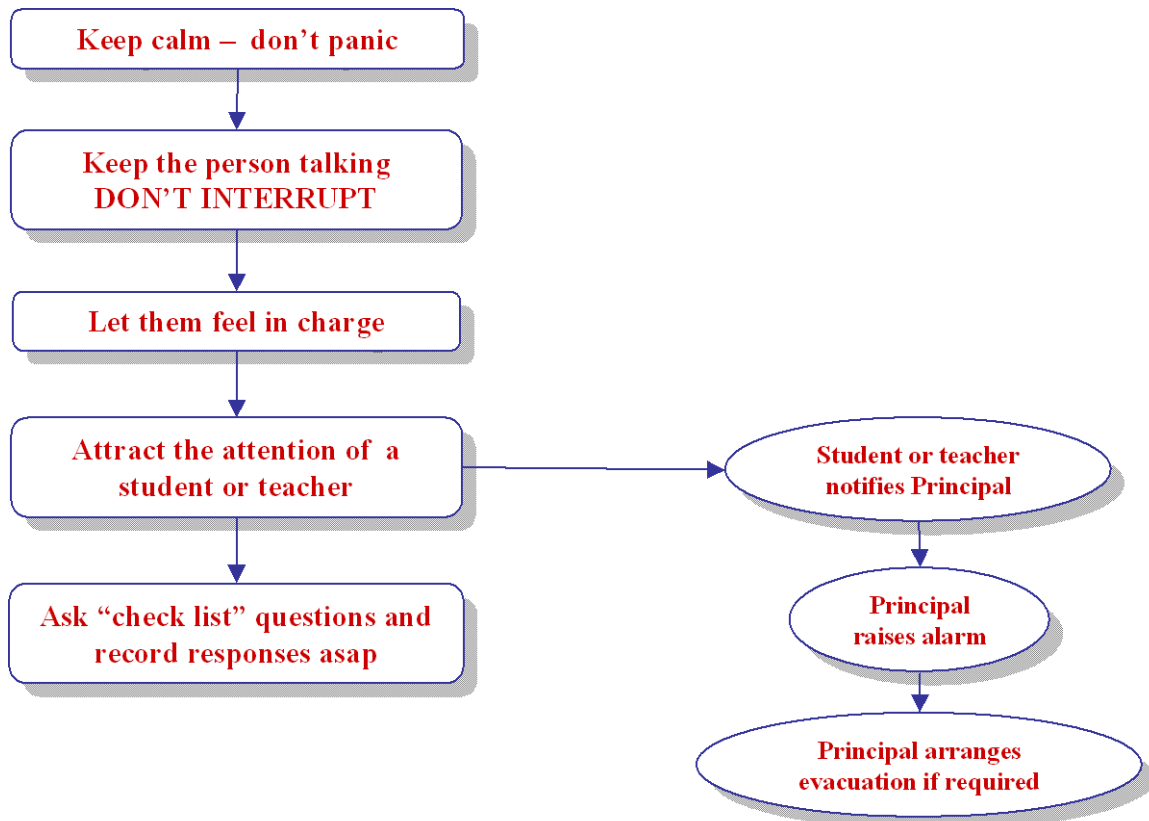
Keep calm – don't panic

Keep the person talking
DON'T INTERRUPT

Let them feel in charge

Attract the attention of a student or teacher

Ask "check list" questions and record responses asap

Student or teacher notifies Principal

Principal raises alarm

Principal arranges evacuation if required